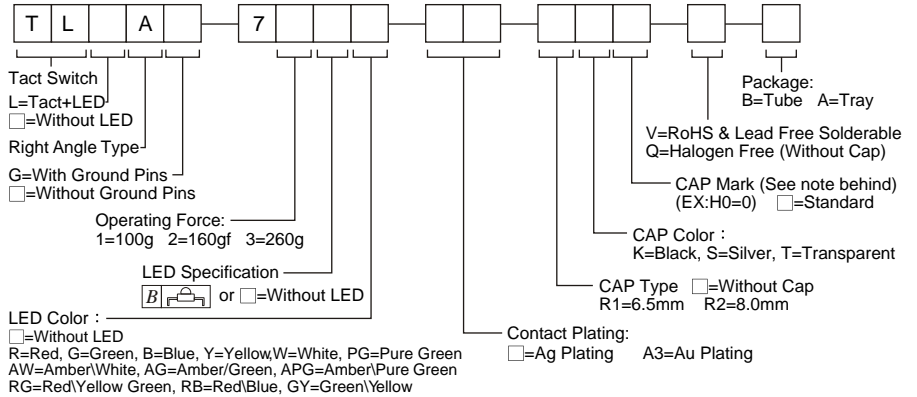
| T | L |  | A |  | - | 7 |  |  |  | - |  |  | - |  |  | - |  | - |  |
|---|---|---|---|---|---|---|---|---|---|---|---|---|---|---|---|---|---|---|---|

Tact Switch
L=Tact+LED
□=Without LED
Right Angle Type
G=With Ground Pins
□=Without Ground Pins
Operating Force:
1=100g 2=160gf 3=260g
LED Specification
$B$ or □=Without LED
LED Color：
□=Without LED
R=Red, G=Green, B=Blue, Y=Yellow,W=White, PG=Pure Green
AW=Amber\White, AG=Amber/Green, APG=Amber\Pure Green
RG=Red\Yellow Green, RB=Red\Blue, GY=Green\Yellow

Package:
B=Tube A=Tray
V=RoHS & Lead Free Solderable
Q=Halogen Free (Without Cap)
CAP Mark (See note behind)
(EX:H0=0) □=Standard
CAP Color：
K=Black, S=Silver, T=Transparent
CAP Type □=Without Cap
R1=6.5mm R2=8.0mm
Contact Plating:
□=Ag Plating A3=Au Plating